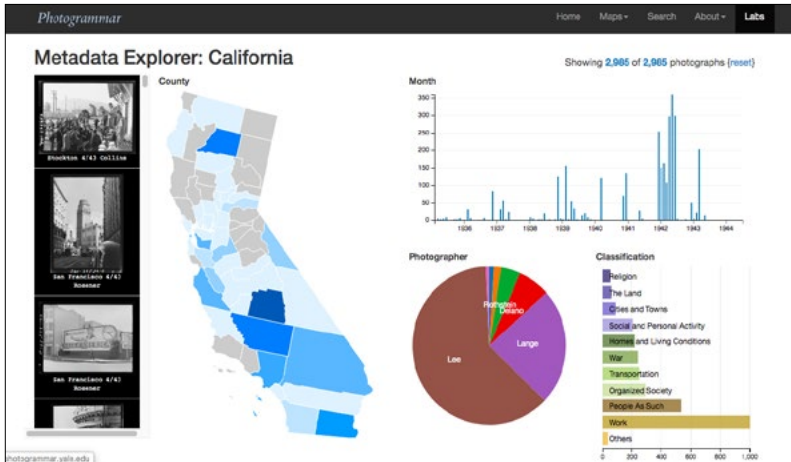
Photogrammar

Home Maps▾ Search About▾ Labs

Metadata Explorer: California

Showing 2,985 of 2,985 photographs (reset)

County

Stockton 4/43 Collins

San Francisco 4/43 Rosener

San Francisco 4/43 Rosener

Month

350
300
250
200
150
100
50
0

1936 1937 1938 1939 1940 1941 1942 1943 1944

Photographer

Rothstein
Delano
Lange
Lee

Classification

Religion
The Land
Cities and Towns
Social and Personal Activity
Homes and Living Conditions
War
Transportation
Organized Society
People As Such
Work
Others

0 200 400 600 800 1,000

photogrammar.yale.edu